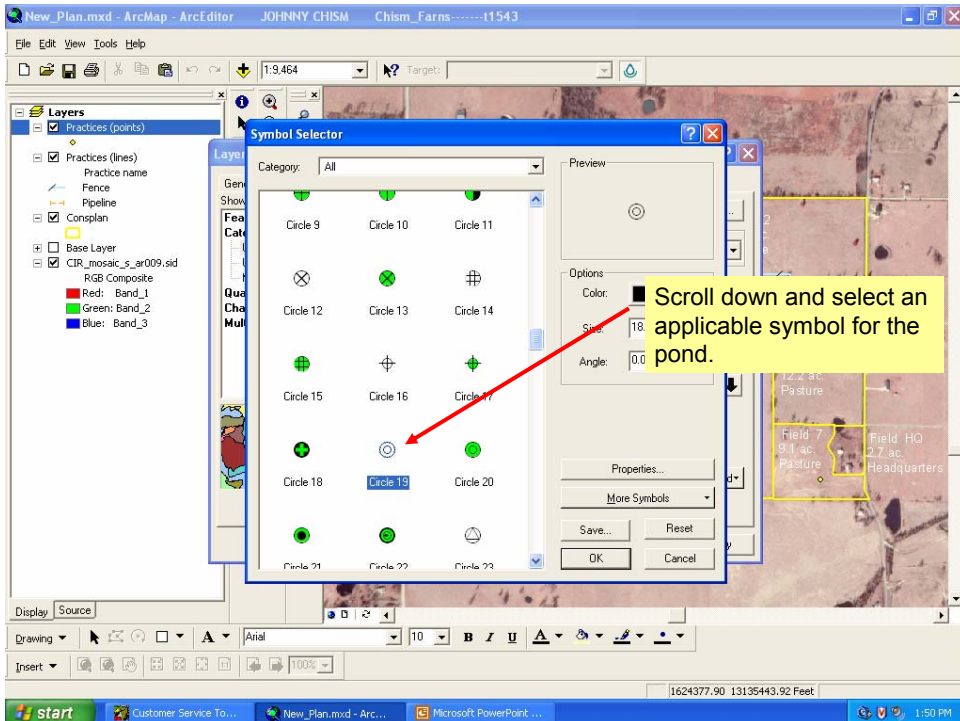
New_Plan.mxd - ArcMap - ArcEditor JOHNNY CHISM Chism_Farns-------t1543

File Edit View Tools Help

1:9,464

Target:

Layers
Practices (points)
Practices (lines)
Practice name
Fence
Pipeline
Consplan
Base Layer
CIR_mosaic_s_ar009.sid
RGB Composite
Red: Band_1
Green: Band_2
Blue: Band_3

Symbol Selector

Category: All

Circle 9
Circle 10
Circle 11
Circle 12
Circle 13
Circle 14
Circle 15
Circle 16
Circle 17
Circle 18
Circle 19
Circle 20
Circle 21
Circle 22
Circle 23

Preview

Options
Color:
Size: 18.
Angle: 0.0

Properties...
More Symbols
Save...
Reset
OK
Cancel

Scroll down and select an applicable symbol for the pond.

12.2 ac.
Pasture
Field 7
9.1 ac.
Pasture
Field HQ
2.7 ac.
Headquarters

Display Source

Drawing
Arial
10
B I U

Insert
100%

1624377.90 13135443.92 Feet

start
Customer Service To...
New_Plan.mxd - Arc...
Microsoft PowerPoint ...
1:50 PM